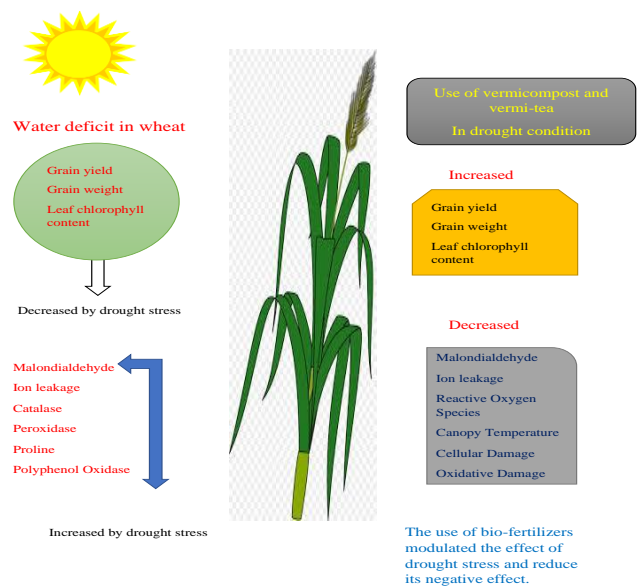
Water deficit in wheat

Grain yield
Grain weight
Leaf chlorophyll content

Decreased by drought stress

Malondialdehyde
Ion leakage
Catalase
Peroxidase
Proline
Polyphenol Oxidase

Increased by drought stress

Use of vermicompost and vermi-tea
In drought condition

Increased

Grain yield
Grain weight
Leaf chlorophyll content

Decreased

Malondialdehyde
Ion leakage
Reactive Oxygen Species
Canopy Temperature
Cellular Damage
Oxidative Damage

The use of bio-fertilizers modulated the effect of drought stress and reduce its negative effect.